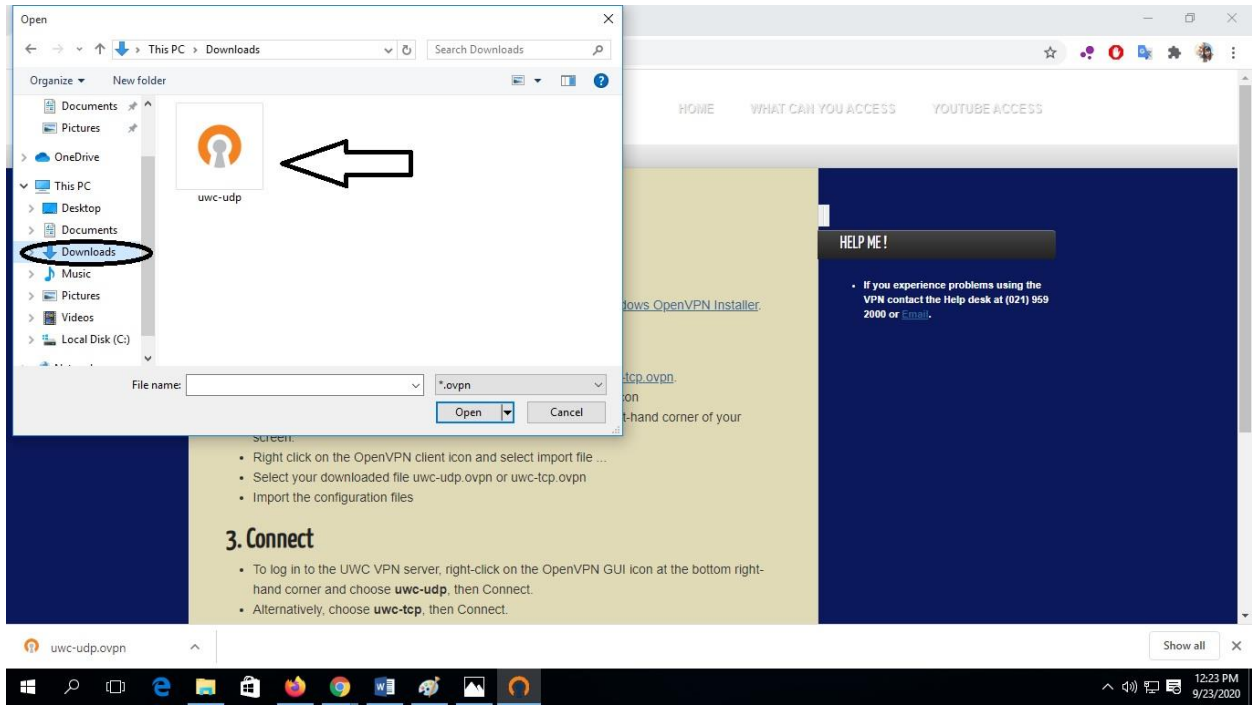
Open

This PC > Downloads

Search Downloads

Organize ▾ New folder

Documents
Pictures
OneDrive
This PC
Desktop
Documents
Downloads
Music
Pictures
Videos
Local Disk (C:)

uwc-udp

File name:

*.ovpn

Open

Cancel

HOME WHAT CAN YOU ACCESS YOUTUBE ACCESS

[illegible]dows OpenVPN Installer.

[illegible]-tcp.ovpn.

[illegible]on

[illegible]t-hand corner of your screen.

- Right click on the OpenVPN client icon and select import file ...
- Select your downloaded file uwc-udp.ovpn or uwc-tcp.ovpn
- Import the configuration files

3. Connect

- To log in to the UWC VPN server, right-click on the OpenVPN GUI icon at the bottom right-hand corner and choose **uwc-udp**, then Connect.
- Alternatively, choose **uwc-tcp**, then Connect.

HELP ME!

- If you experience problems using the VPN contact the Help desk at (021) 959 2000 or Email.

uwc-udp.ovpn

Show all

12:23 PM
9/23/2020